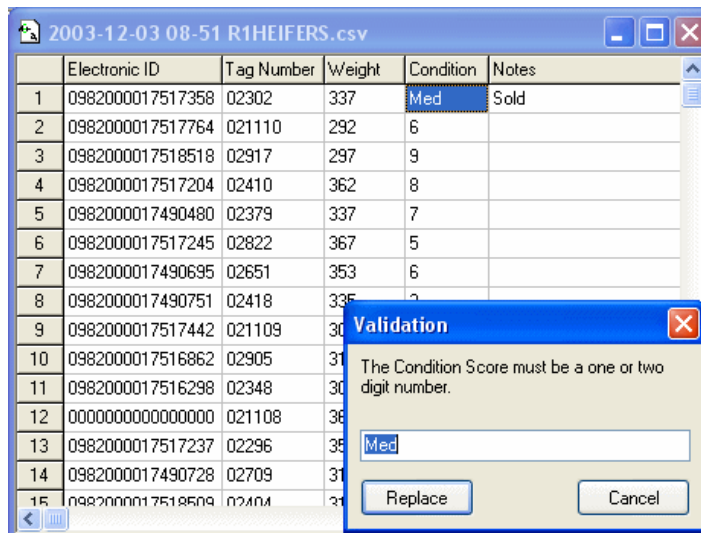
2003-12-03 08-51 R1HEIFERS.csv

|  | Electronic ID | Tag Number | Weight | Condition | Notes |
|---|---|---|---|---|---|
| 1 | 0982000017517358 | 02302 | 337 | Med | Sold |
| 2 | 0982000017517764 | 021110 | 292 | 6 |  |
| 3 | 0982000017518518 | 02917 | 297 | 9 |  |
| 4 | 0982000017517204 | 02410 | 362 | 8 |  |
| 5 | 0982000017490480 | 02379 | 337 | 7 |  |
| 6 | 0982000017517245 | 02822 | 367 | 5 |  |
| 7 | 0982000017490695 | 02651 | 353 | 6 |  |
| 8 | 0982000017490751 | 02418 | 335 | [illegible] |  |
| 9 | 0982000017517442 | 021109 | 30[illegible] |  |  |
| 10 | 0982000017516862 | 02905 | 31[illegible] |  |  |
| 11 | 0982000017516298 | 02348 | 30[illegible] |  |  |
| 12 | 0000000000000000 | 021108 | 36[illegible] |  |  |
| 13 | 0982000017517237 | 02296 | 35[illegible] |  |  |
| 14 | 0982000017490728 | 02709 | 31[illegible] |  |  |
| 15 | 0982000017518509 | 02404 | 31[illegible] |  |  |

Validation

The Condition Score must be a one or two digit number.

Med

Replace

Cancel